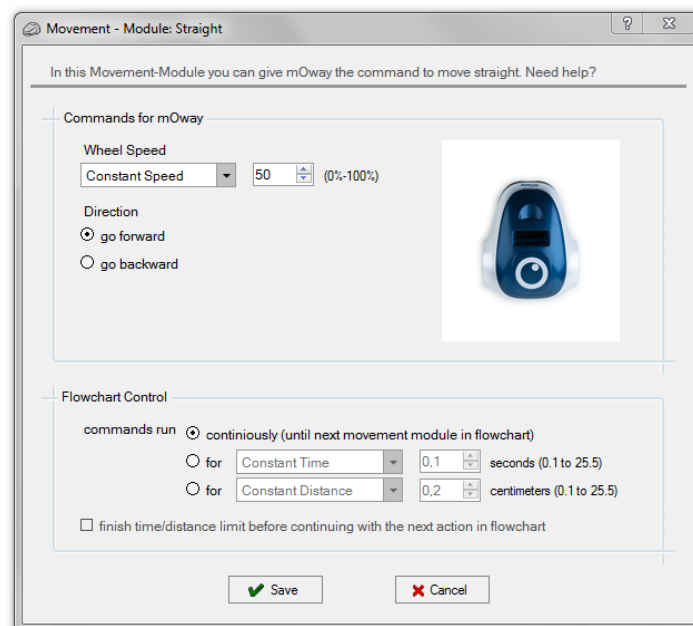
Movement - Module: Straight

?

In this Movement-Module you can give mOway the command to move straight. Need help?

Commands for mOway

Wheel Speed

Constant Speed

50

(0%-100%)

Direction

go forward

go backward

Flowchart Control

commands run

continiously (until next movement module in flowchart)

for

Constant Time

0,1

seconds (0.1 to 25.5)

for

Constant Distance

0,2

centimeters (0.1 to 25.5)

finish time/distance limit before continuing with the next action in flowchart

Save

Cancel